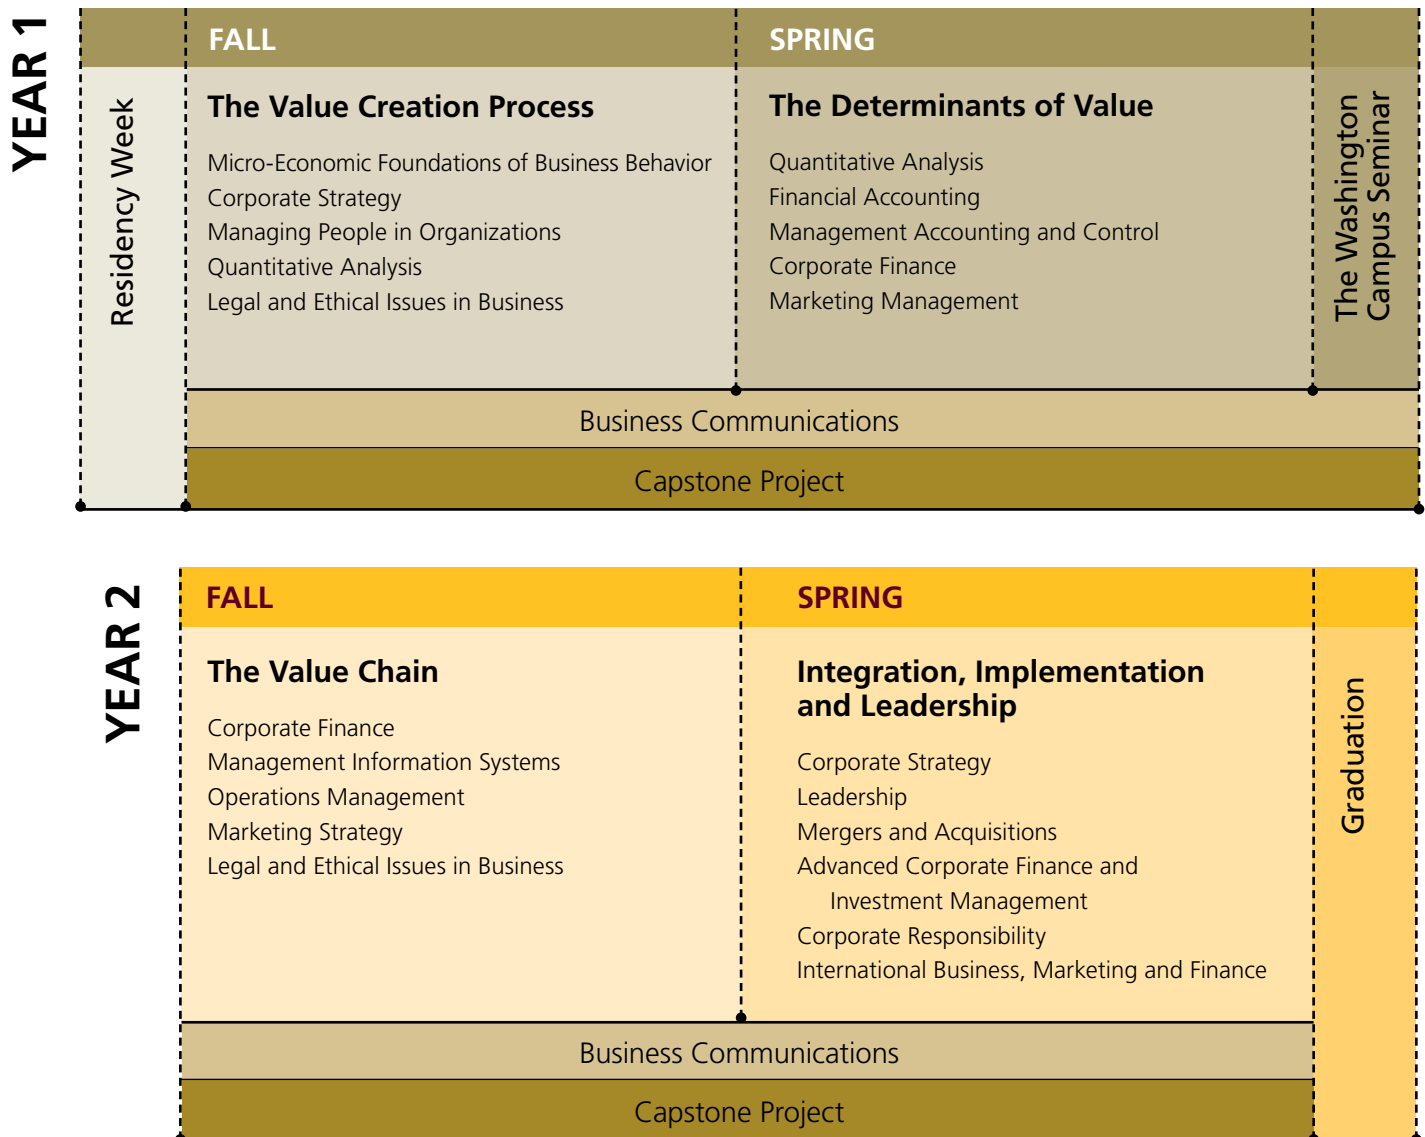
YEAR 1

Residency Week

FALL

The Value Creation Process

Micro-Economic Foundations of Business Behavior
Corporate Strategy
Managing People in Organizations
Quantitative Analysis
Legal and Ethical Issues in Business

SPRING

The Determinants of Value

Quantitative Analysis
Financial Accounting
Management Accounting and Control
Corporate Finance
Marketing Management

The Washington Campus Seminar

Business Communications

Capstone Project

YEAR 2

FALL

The Value Chain

Corporate Finance
Management Information Systems
Operations Management
Marketing Strategy
Legal and Ethical Issues in Business

SPRING

Integration, Implementation and Leadership

Corporate Strategy
Leadership
Mergers and Acquisitions
Advanced Corporate Finance and Investment Management
Corporate Responsibility
International Business, Marketing and Finance

Graduation

Business Communications

Capstone Project